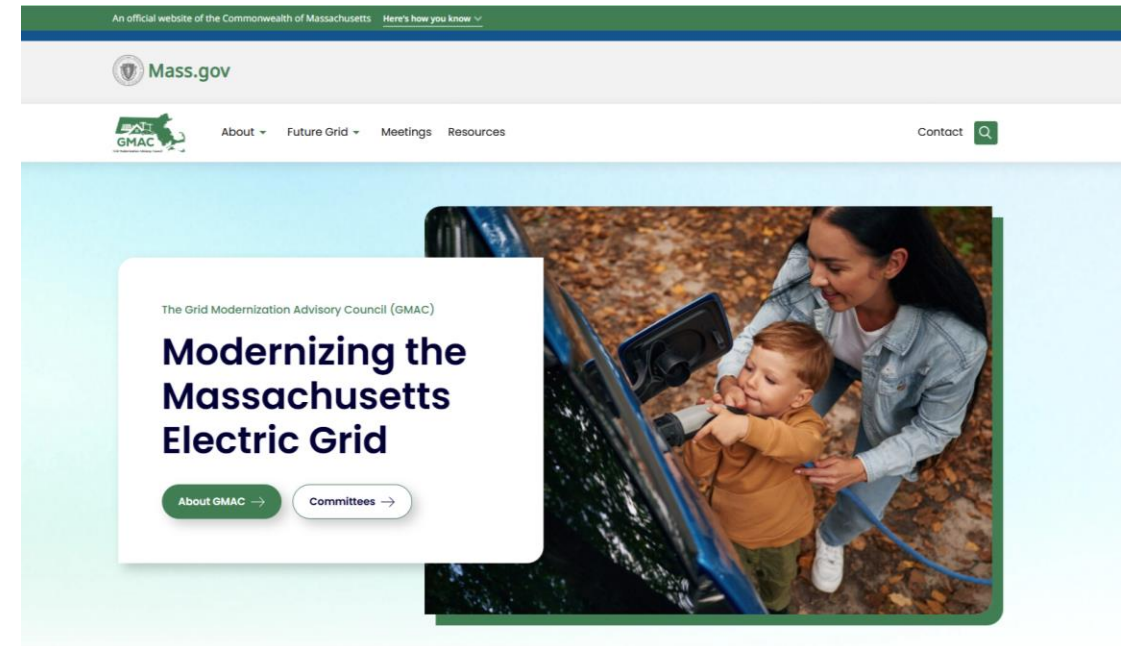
An official website of the Commonwealth of Massachusetts Here's how you know

Mass.gov

GMAC

About Future Grid Meetings Resources

Contact

The Grid Modernization Advisory Council (GMAC)

Modernizing the Massachusetts Electric Grid

About GMAC →

Committees →